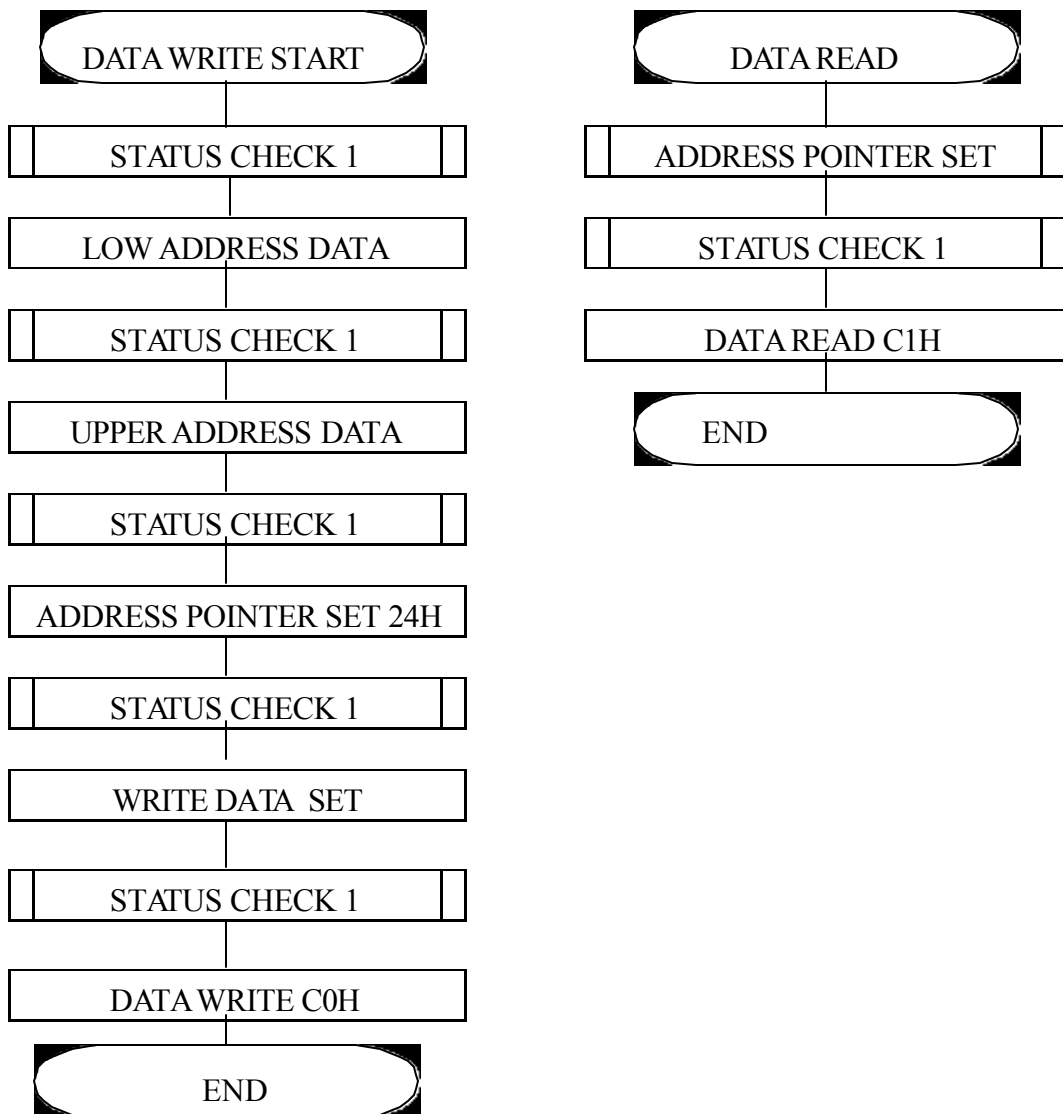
DATA WRITE START

STATUS CHECK 1

LOW ADDRESS DATA

STATUS CHECK 1

UPPER ADDRESS DATA

STATUS CHECK 1

ADDRESS POINTER SET 24H

STATUS CHECK 1

WRITE DATA SET

STATUS CHECK 1

DATA WRITE C0H

END

DATA READ

ADDRESS POINTER SET

STATUS CHECK 1

DATA READ C1H

END